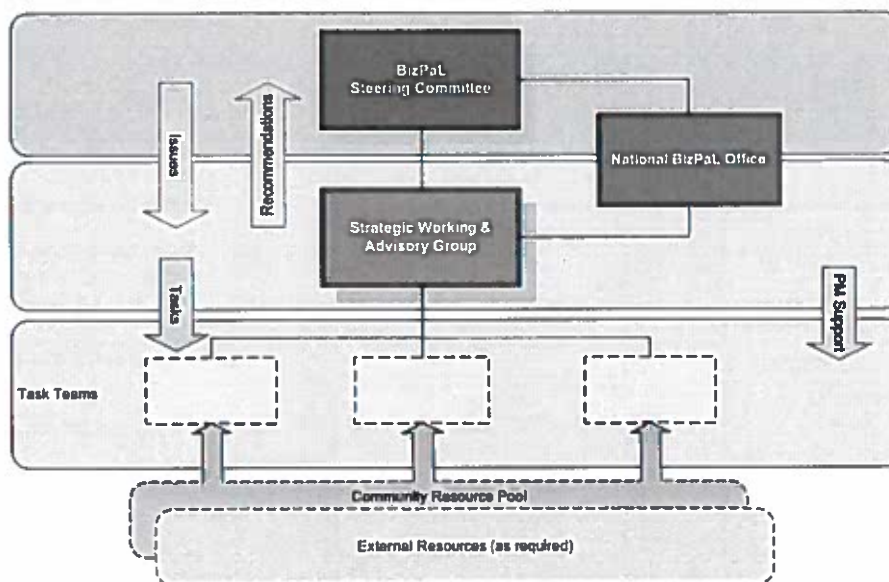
BizPaL Steering Committee

Issues

Recommendations

National BizPaL Office

Strategic Working & Advisory Group

Tasks

PM Support

Task Teams

Community Resource Pool

External Resources (as required)